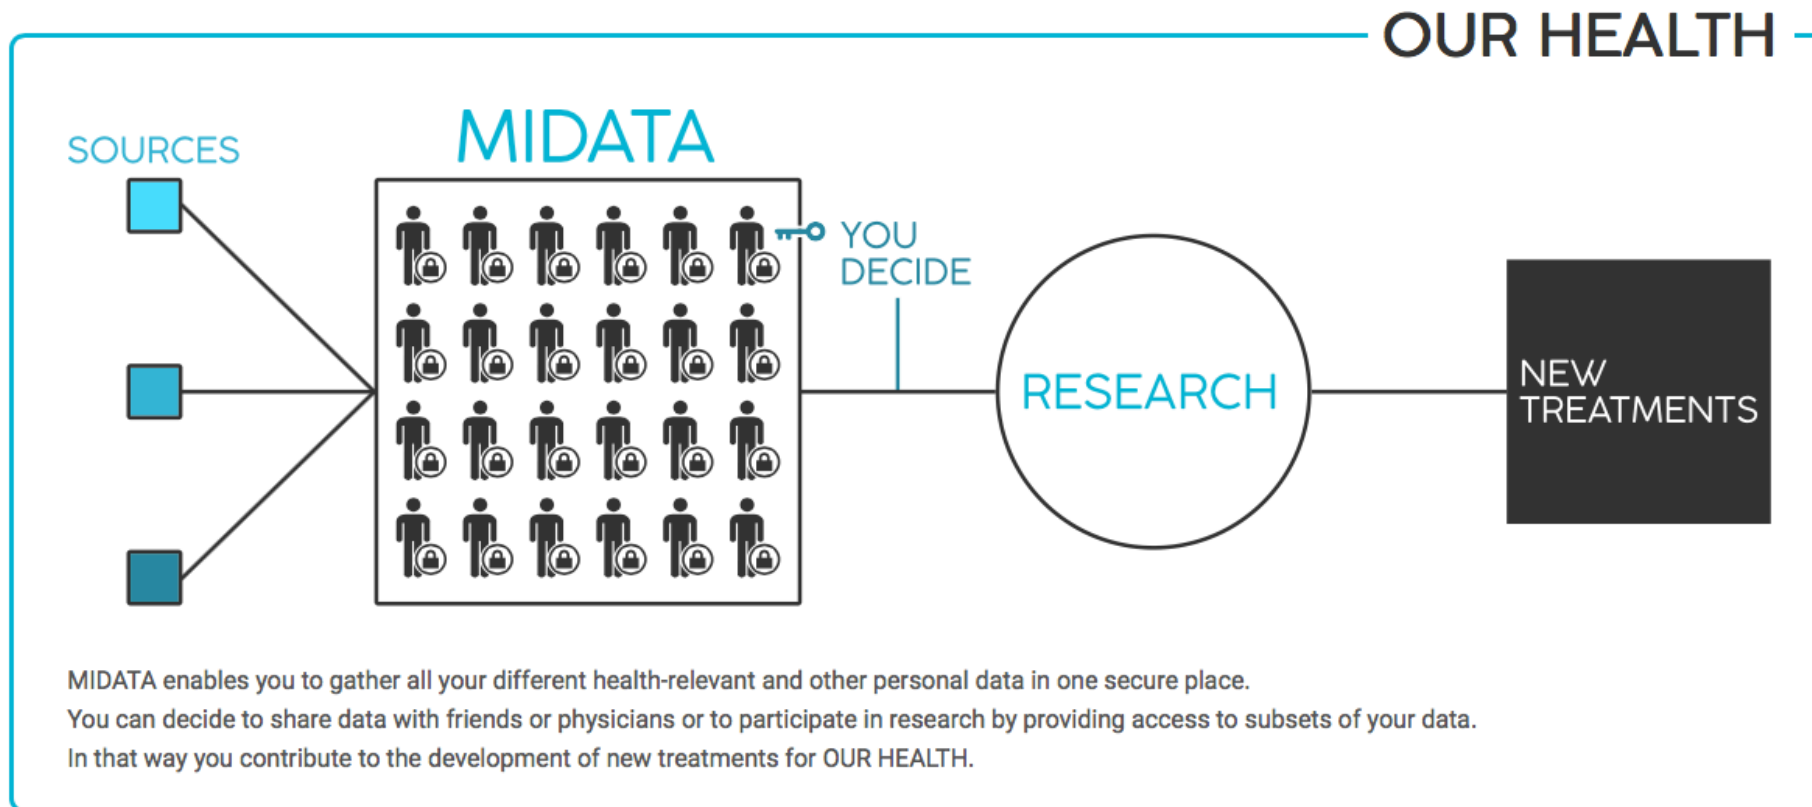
OUR HEALTH

SOURCES

MIDATA

YOU DECIDE

RESEARCH

NEW TREATMENTS

MIDATA enables you to gather all your different health-relevant and other personal data in one secure place.
You can decide to share data with friends or physicians or to participate in research by providing access to subsets of your data.
In that way you contribute to the development of new treatments for OUR HEALTH.